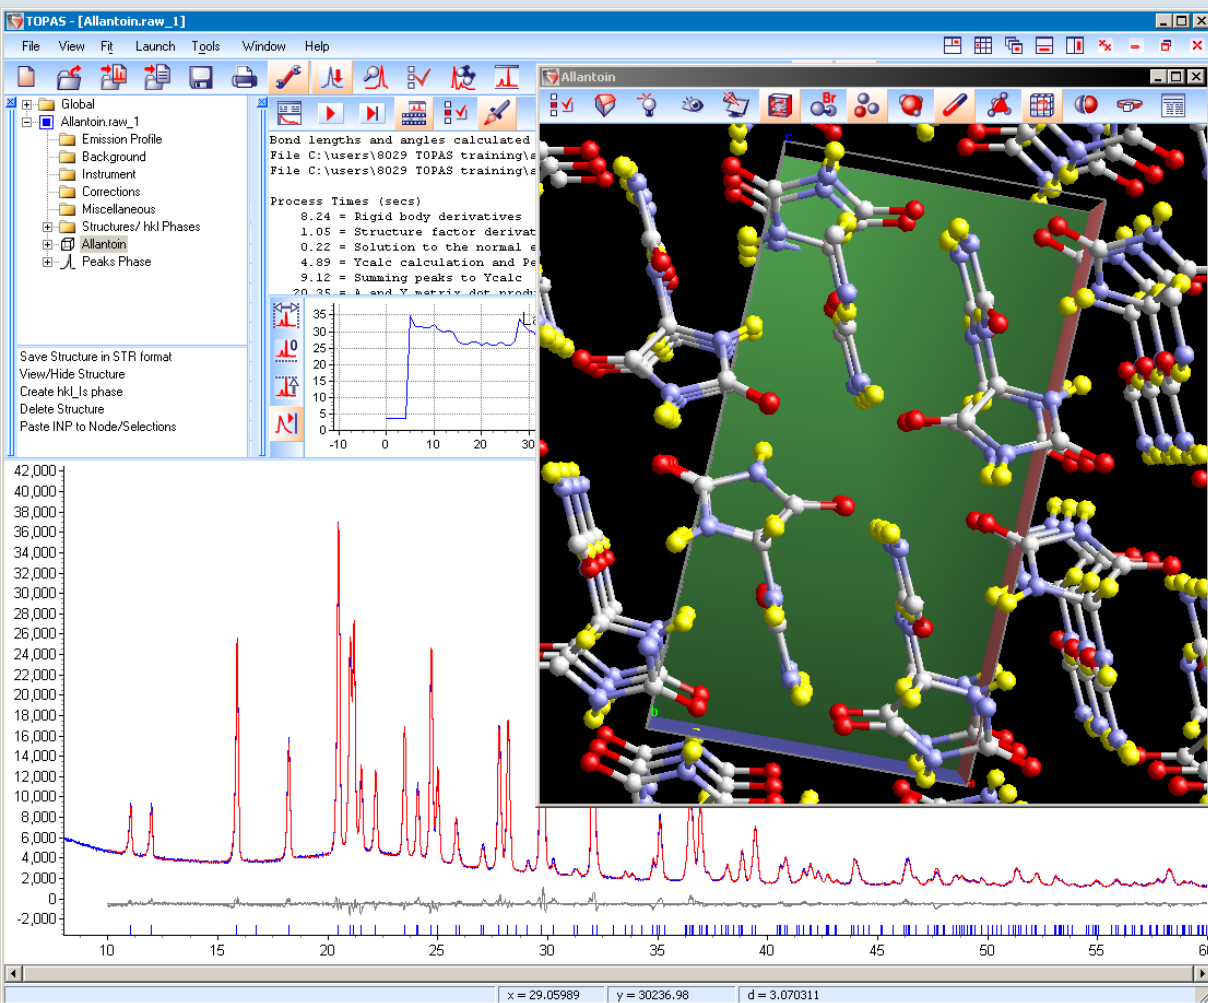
TOPAS - [Allantoin.raw_1]

File View Fit Launch Tools Window Help

Global
Allantoin.raw_1
Emission Profile
Background
Instrument
Corrections
Miscellaneous
Structures/ hkl Phases
Allantoin
Peaks Phase

Save Structure in STR format
View/Hide Structure
Create hkl_Is phase
Delete Structure
Paste INP to Node/Selections

Bond lengths and angles calculated
File C:\users\8029 TOPAS training\a
File C:\users\8029 TOPAS training\a

Process Times (secs)
8.24 = Rigid body derivatives
1.05 = Structure factor derivat
0.22 = Solution to the normal e
4.89 = Ycalc calculation and Pe
9.12 = Summing peaks to Ycalc
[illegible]

35
30
25
20
15
10
5
0
-10 0 10 20 30

Allantoin

c
b
a

42,000
40,000
38,000
36,000
34,000
32,000
30,000
28,000
26,000
24,000
22,000
20,000
18,000
16,000
14,000
12,000
10,000
8,000
6,000
4,000
2,000
0
-2,000

10 15 20 25 30 35 40 45 50 55 60

x = 29.05989 y = 30236.98 d = 3.070311